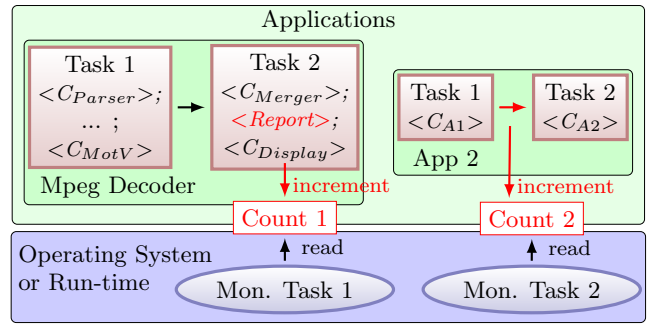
Applications

Task 1
$<C_{Parser}>$;
... ;
$<C_{MotV}>$

Task 2
$<C_{Merger}>$;
<Report>;
$<C_{Display}>$

Mpeg Decoder

Task 1
$<C_{A1}>$

Task 2
$<C_{A2}>$

App 2

increment

increment

Count 1

Count 2

Operating System or Run-time

read

read

Mon. Task 1

Mon. Task 2